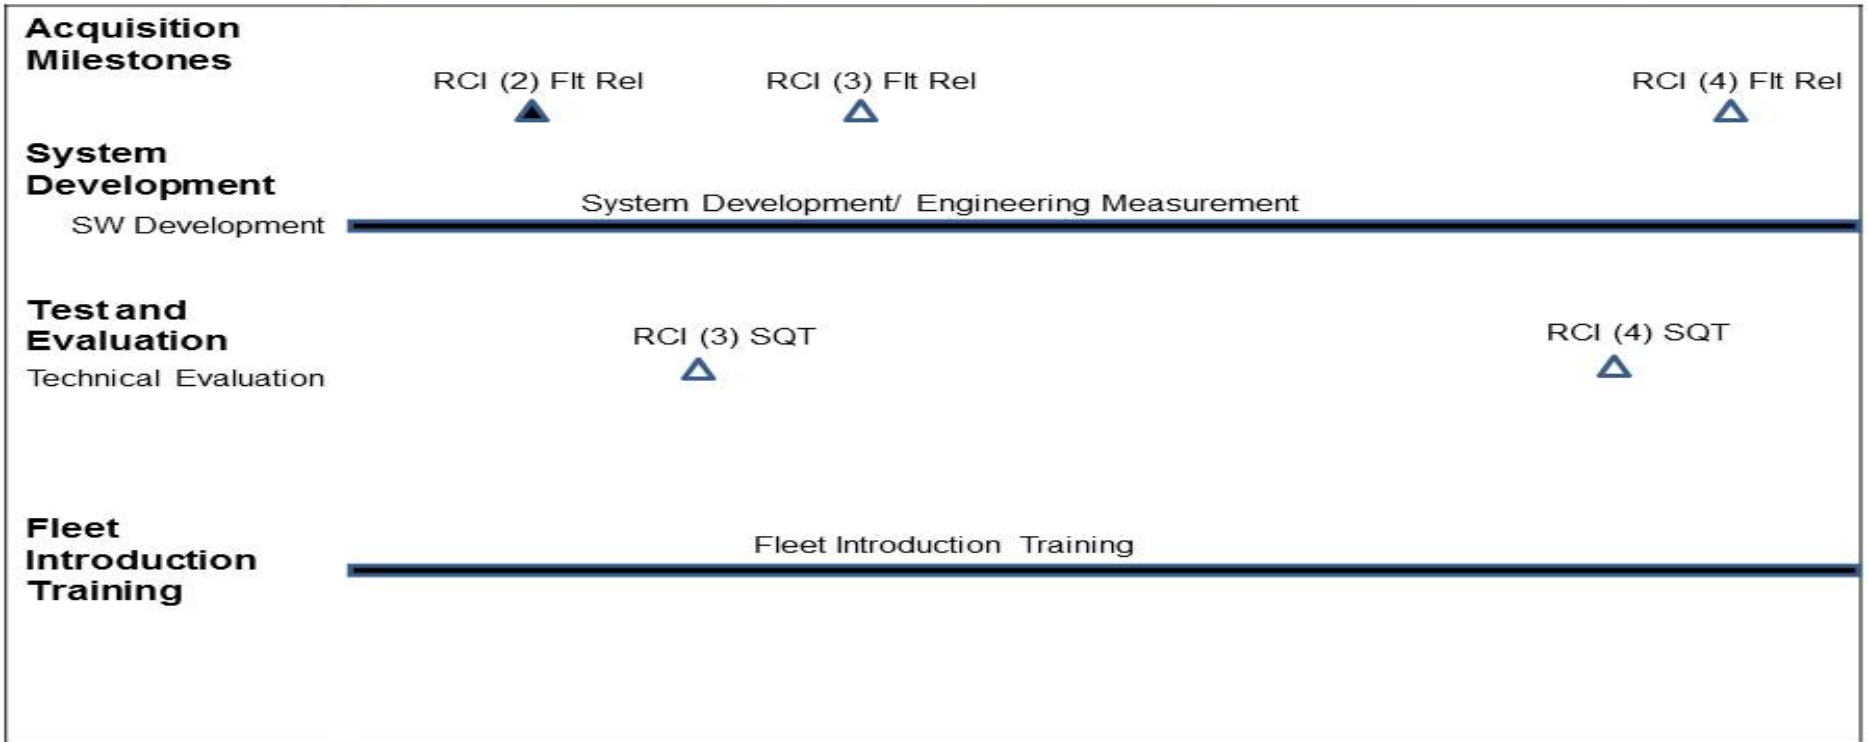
Acquisition Milestones

RCI (2) Flt Rel
RCI (3) Flt Rel
RCI (4) Flt Rel

System Development

SW Development

System Development/ Engineering Measurement

Test and Evaluation

Technical Evaluation

RCI (3) SQT
RCI (4) SQT

Fleet Introduction Training

Fleet Introduction Training